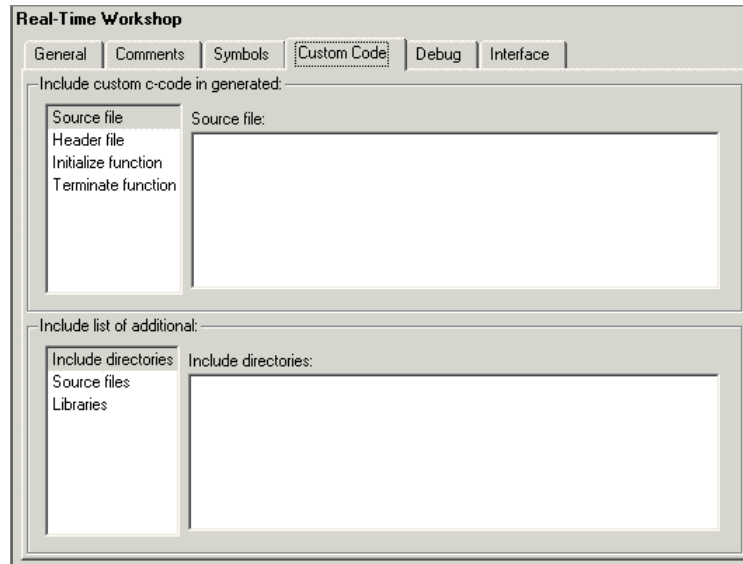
Real-Time Workshop

General | Comments | Symbols | Custom Code | Debug | Interface

Include custom c-code in generated:

Source file
Header file
Initialize function
Terminate function

Source file:

Include list of additional:

Include directories
Source files
Libraries

Include directories: